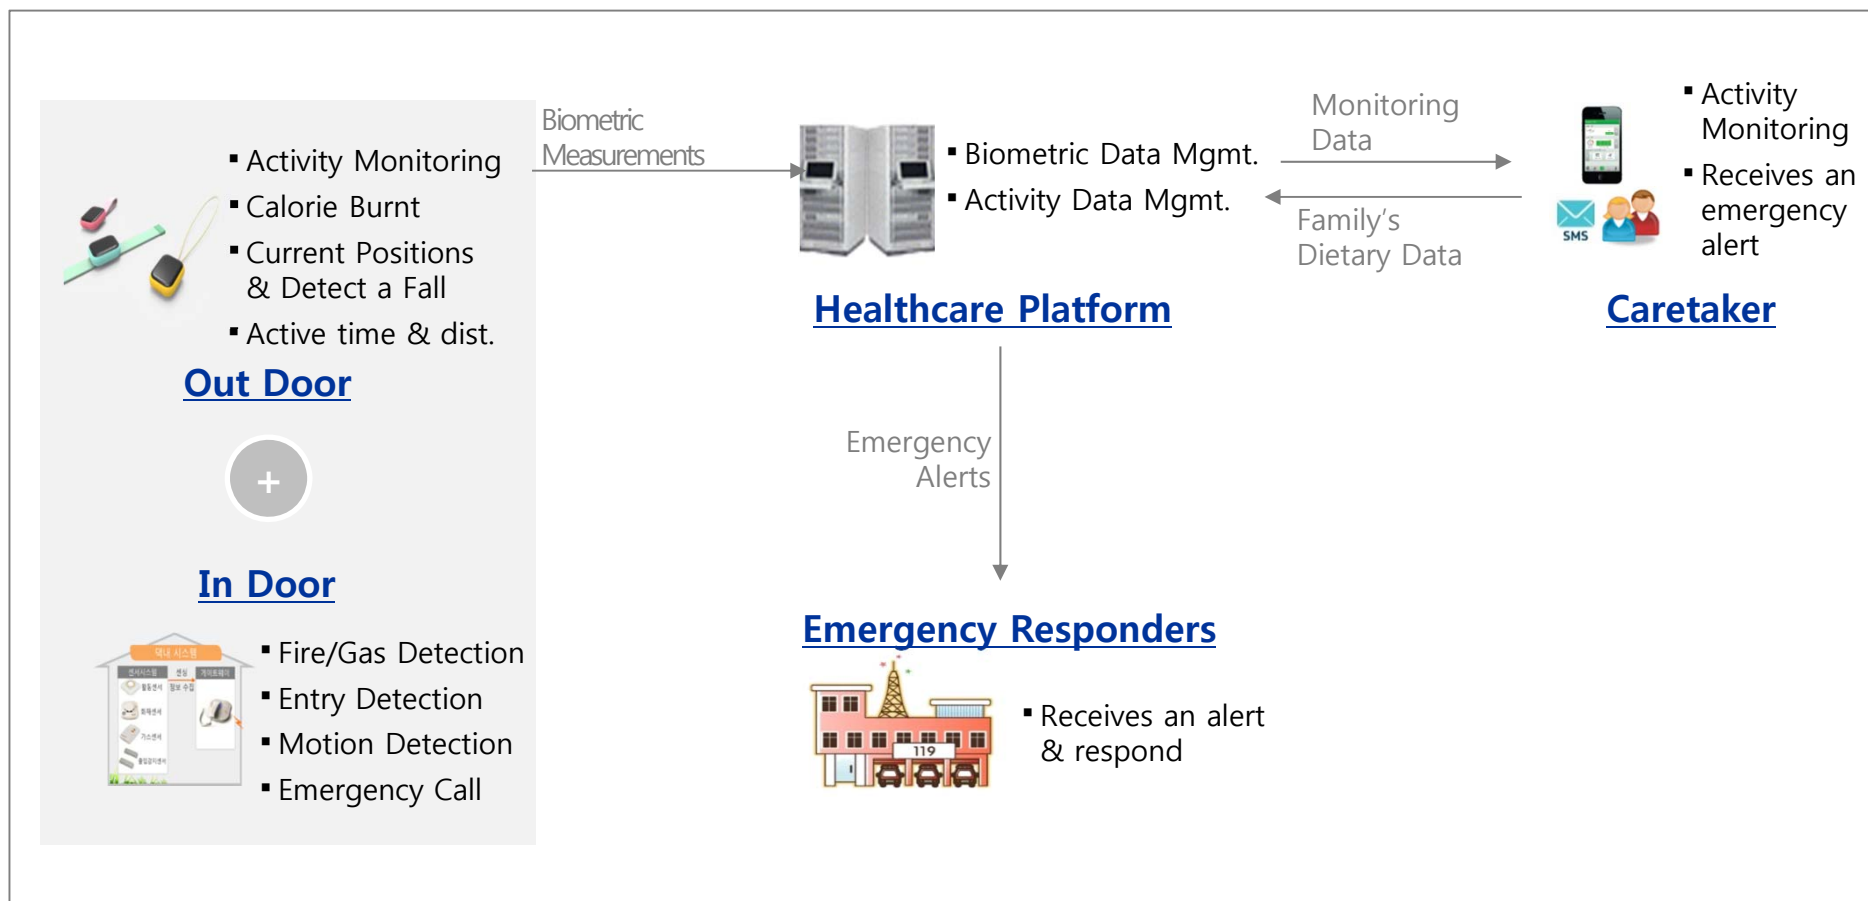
▪ Activity Monitoring
▪ Calorie Burnt
▪ Current Positions & Detect a Fall
▪ Active time & dist.

Out Door

+

In Door

대내 시스템

▪ Fire/Gas Detection
▪ Entry Detection
▪ Motion Detection
▪ Emergency Call

Biometric Measurements

▪ Biometric Data Mgmt.
▪ Activity Data Mgmt.

Healthcare Platform

Monitoring Data

Family's Dietary Data

SMS

▪ Activity Monitoring
▪ Receives an emergency alert

Caretaker

Emergency Alerts

Emergency Responders

119

▪ Receives an alert & respond